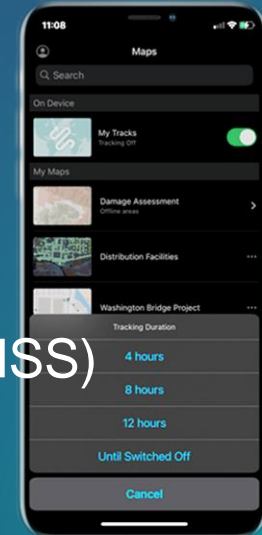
11:08

Maps

Search

On Device

My Tracks
Tracking Off

My Maps

Damage Assessment
Offline areas

Distribution Facilities

Washington Bridge Project

ISS)

Tracking Duration

4 hours

8 hours

12 hours

Until Switched Off

Cancel